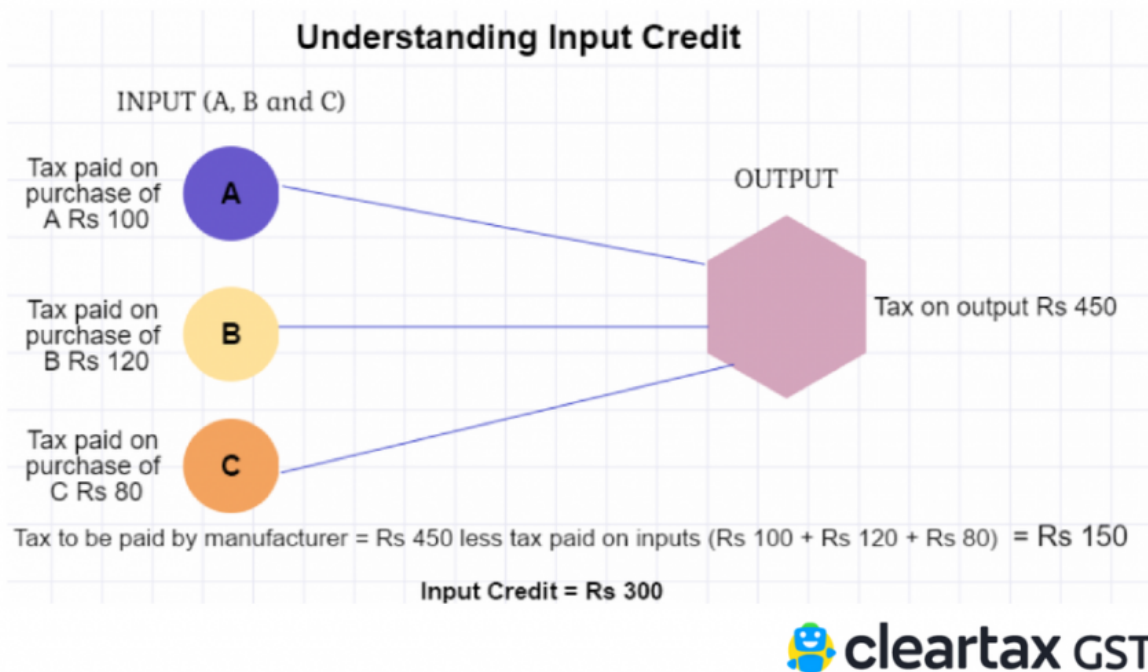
Understanding Input Credit

INPUT (A, B and C)

Tax paid on purchase of A Rs 100

A

Tax paid on purchase of B Rs 120

B

Tax paid on purchase of C Rs 80

C

OUTPUT

Tax on output Rs 450

Tax to be paid by manufacturer = Rs 450 less tax paid on inputs (Rs 100 + Rs 120 + Rs 80) = Rs 150

Input Credit = Rs 300

cleartax GST